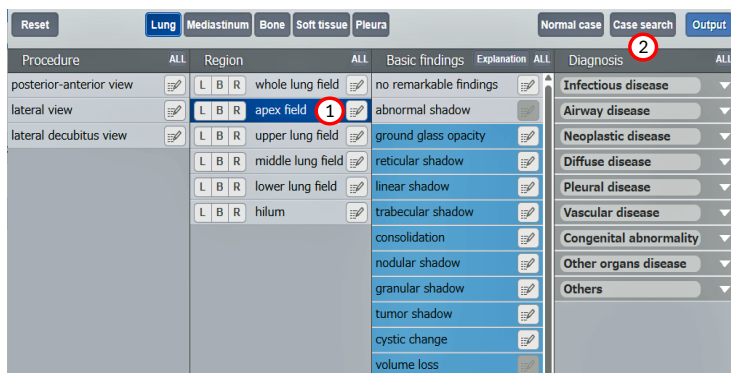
Reset
Lung | Mediastinum | Bone | Soft tissue | Pleura
Normal case | Case search | Output
2

Procedure ALL
posterior-anterior view
lateral view
lateral decubitus view

Region ALL
L B R whole lung field
L B R apex field 1
L B R upper lung field
L B R middle lung field
L B R lower lung field
L B R hilum

Basic findings Explanation ALL
no remarkable findings
abnormal shadow
ground glass opacity
reticular shadow
linear shadow
trabecular shadow
consolidation
nodular shadow
granular shadow
tumor shadow
cystic change
volume loss

Diagnosis ALL
Infectious disease
Airway disease
Neoplastic disease
Diffuse disease
Pleural disease
Vascular disease
Congenital abnormality
Other organs disease
Others